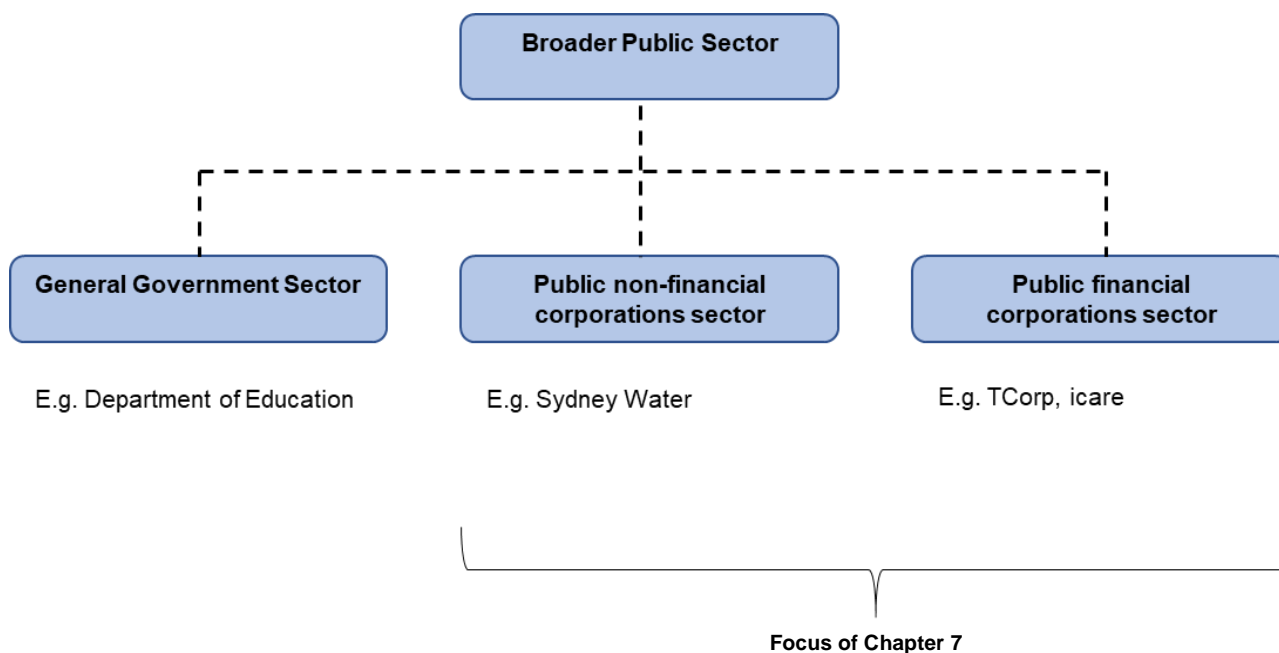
Broader Public Sector

General Government Sector

Public non-financial corporations sector

Public financial corporations sector

E.g. Department of Education

E.g. Sydney Water

E.g. TCorp, icare

Focus of Chapter 7